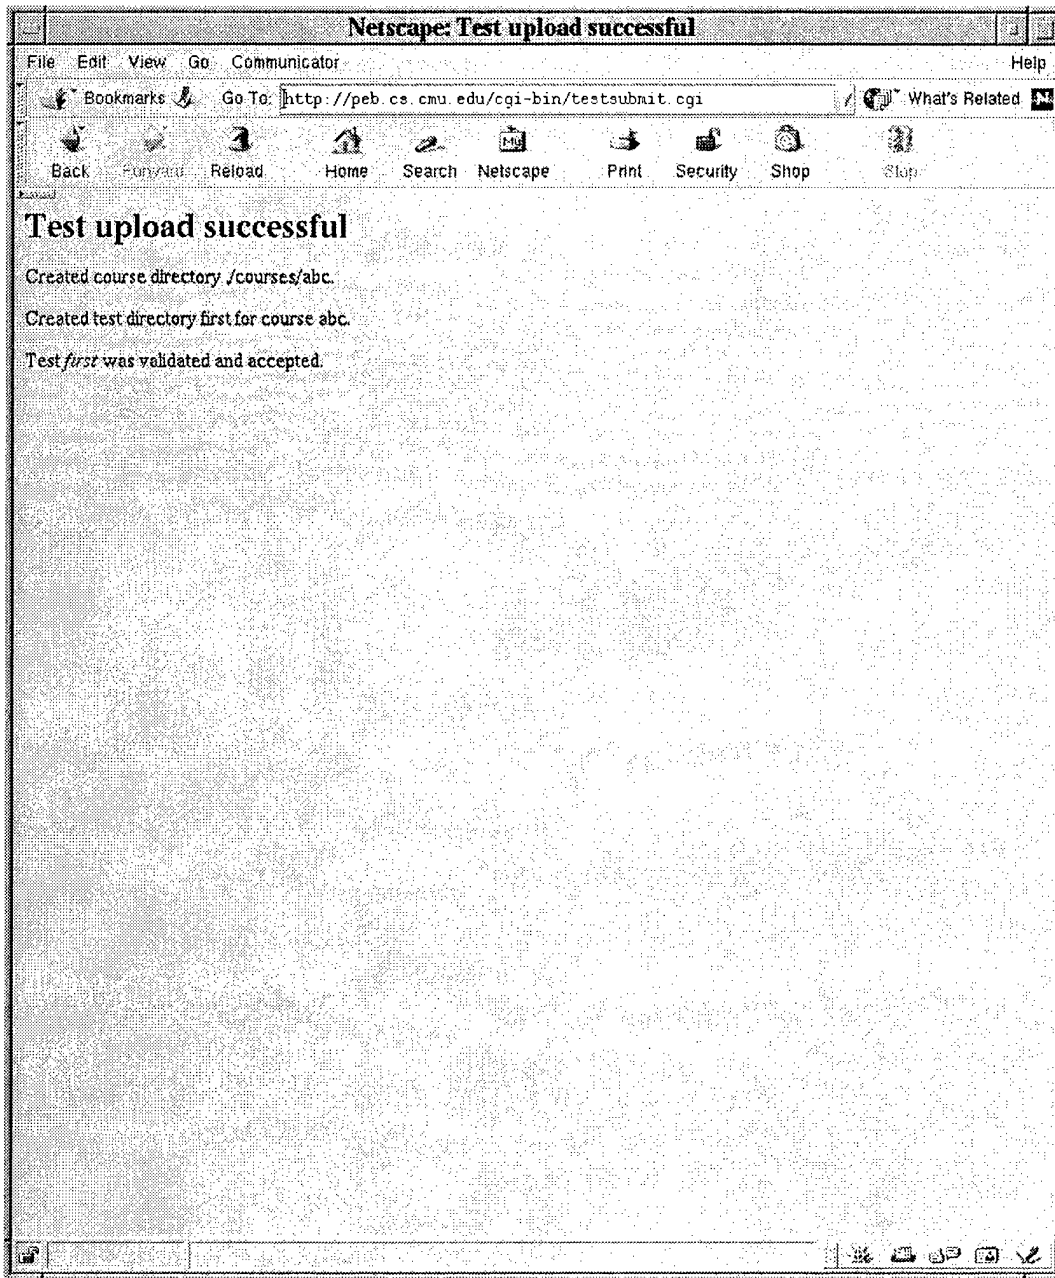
Netscape: Test upload successful

File Edit View Go Communicator Help

Bookmarks Go To: http://peb.cs.cmu.edu/cgi-bin/testsubmit.cgi What's Related

Back Forward Reload Home Search Netscape Print Security Shop Stop

Test upload successful

Created course directory ./courses/abc.

Created test directory first for course abc.

Test *first* was validated and accepted.